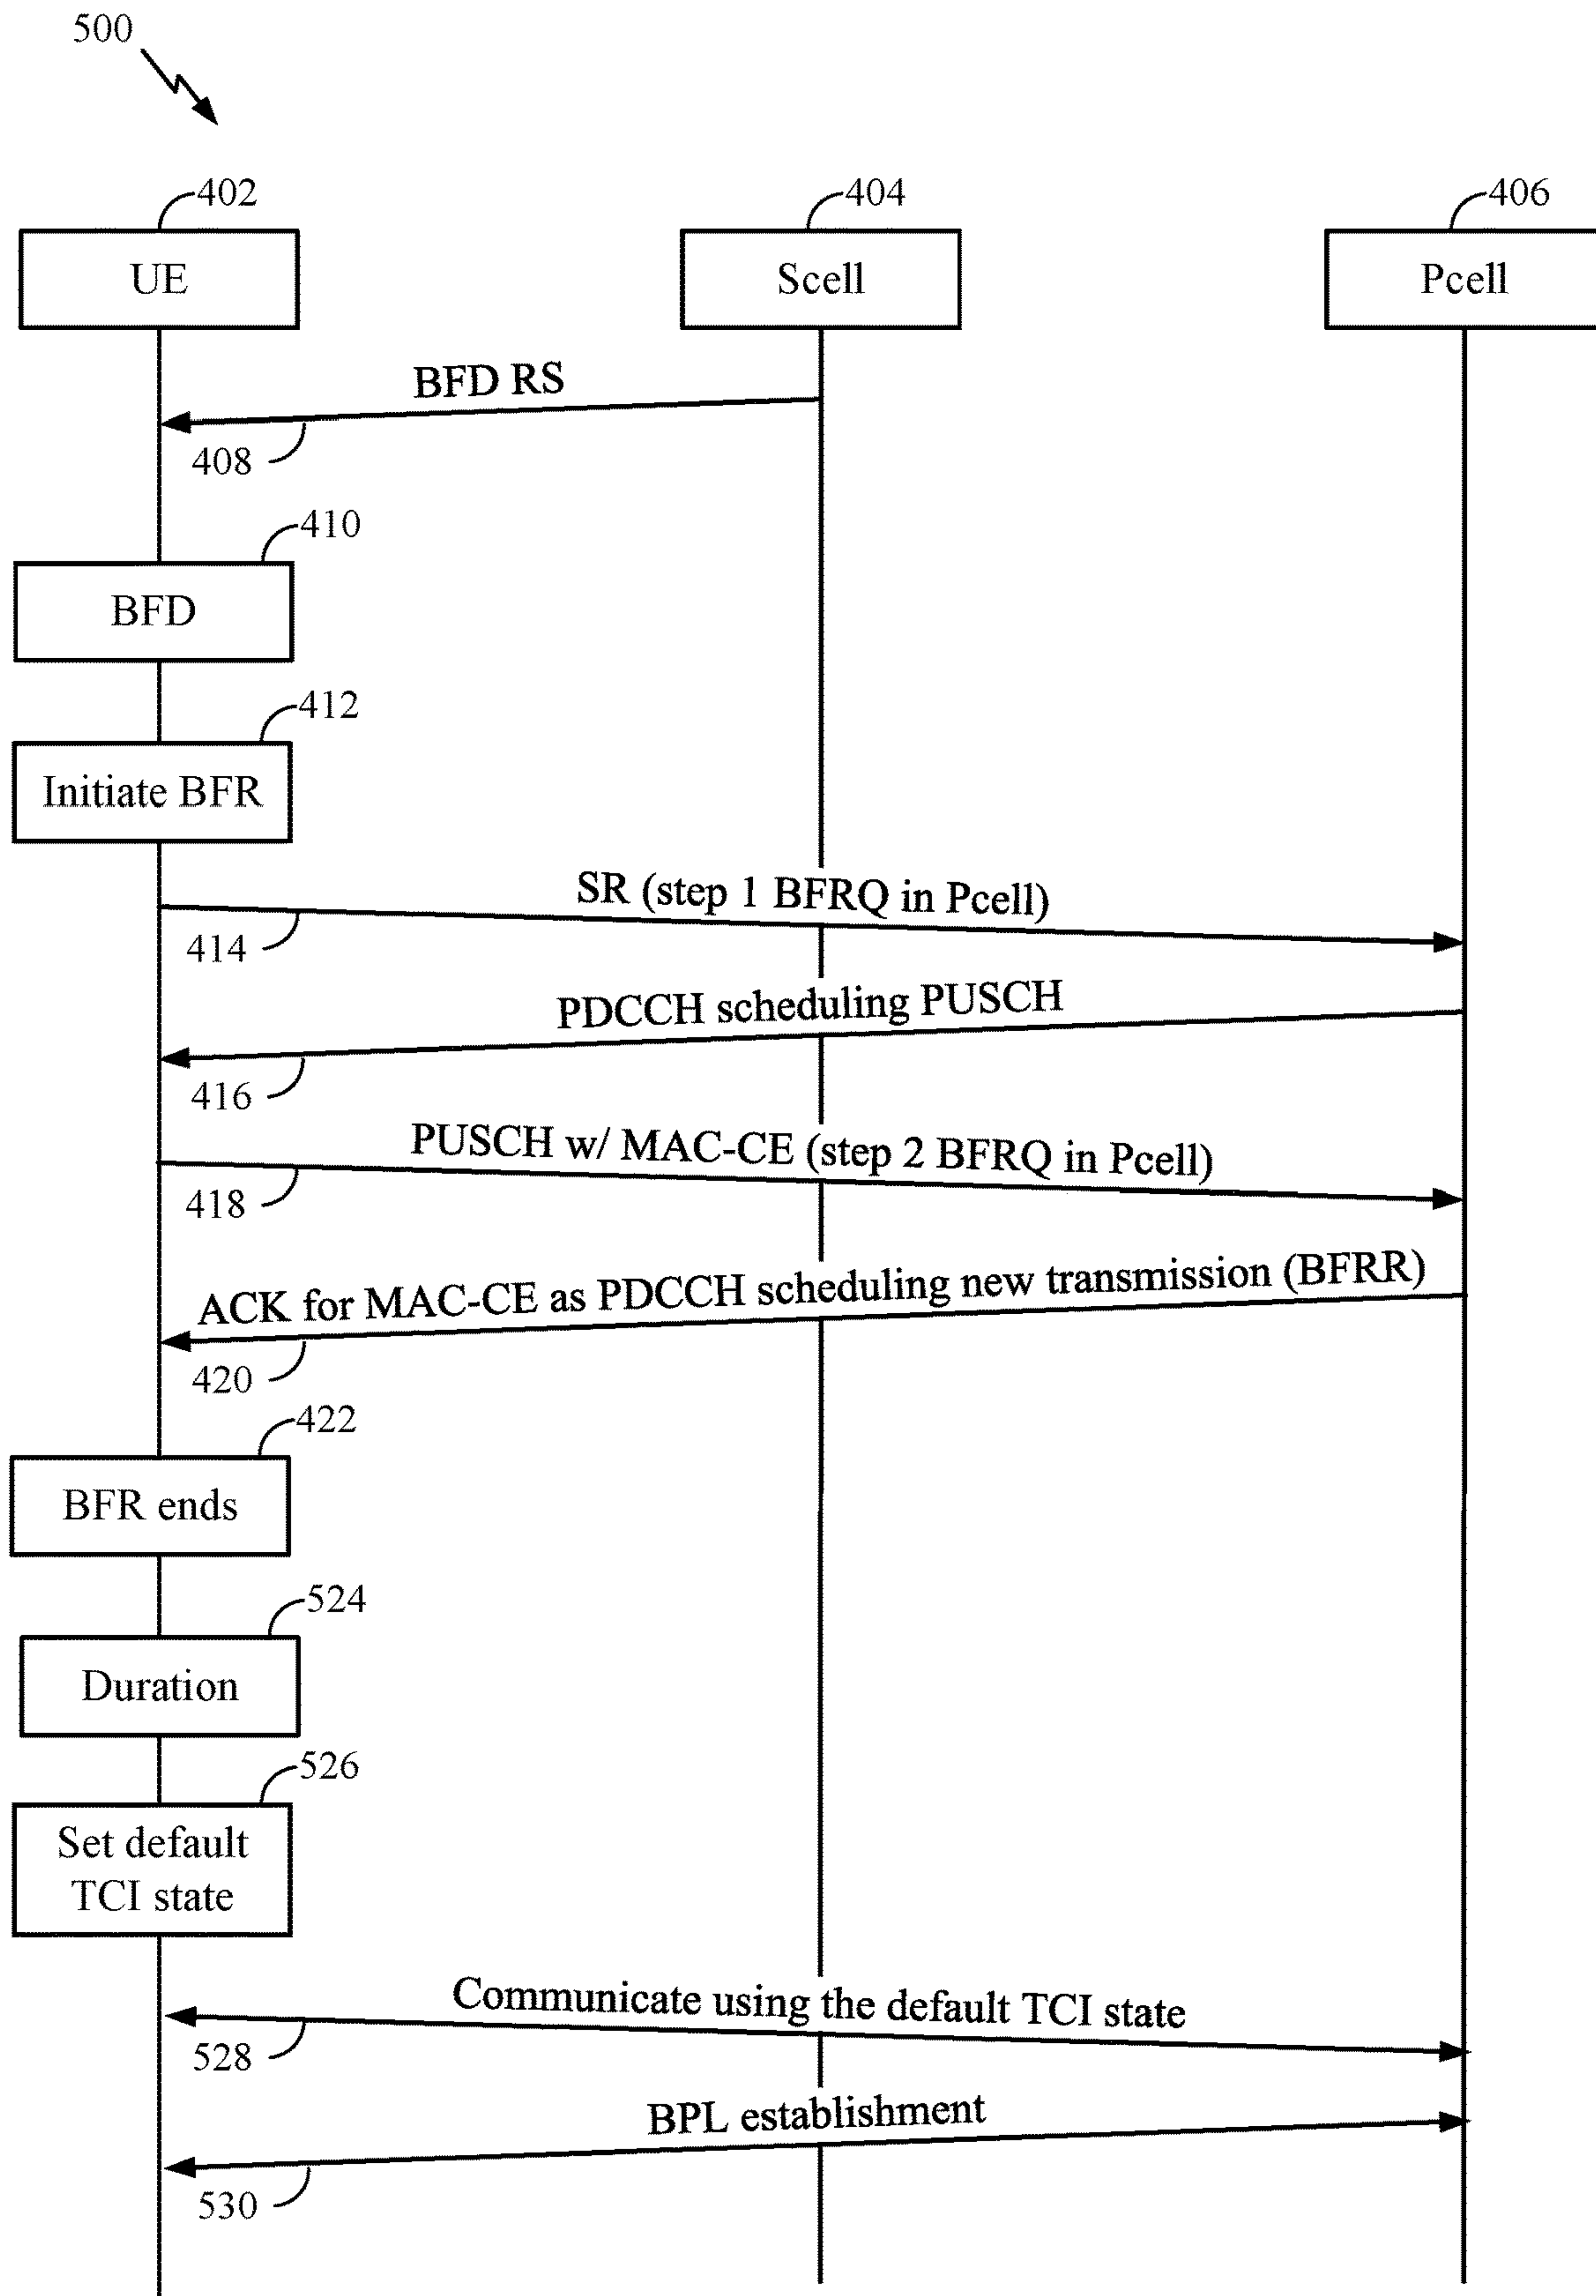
500

402
UE

404
Scell

406
Pcell

BFD RS
408

410
BFD

412
Initiate BFR

SR (step 1 BFRQ in Pcell)
414

PDCCH scheduling PUSCH
416

PUSCH w/ MAC-CE (step 2 BFRQ in Pcell)
418

ACK for MAC-CE as PDCCH scheduling new transmission (BFRR)
420

422
BFR ends

524
Duration

526
Set default TCI state

Communicate using the default TCI state
528

BPL establishment
530